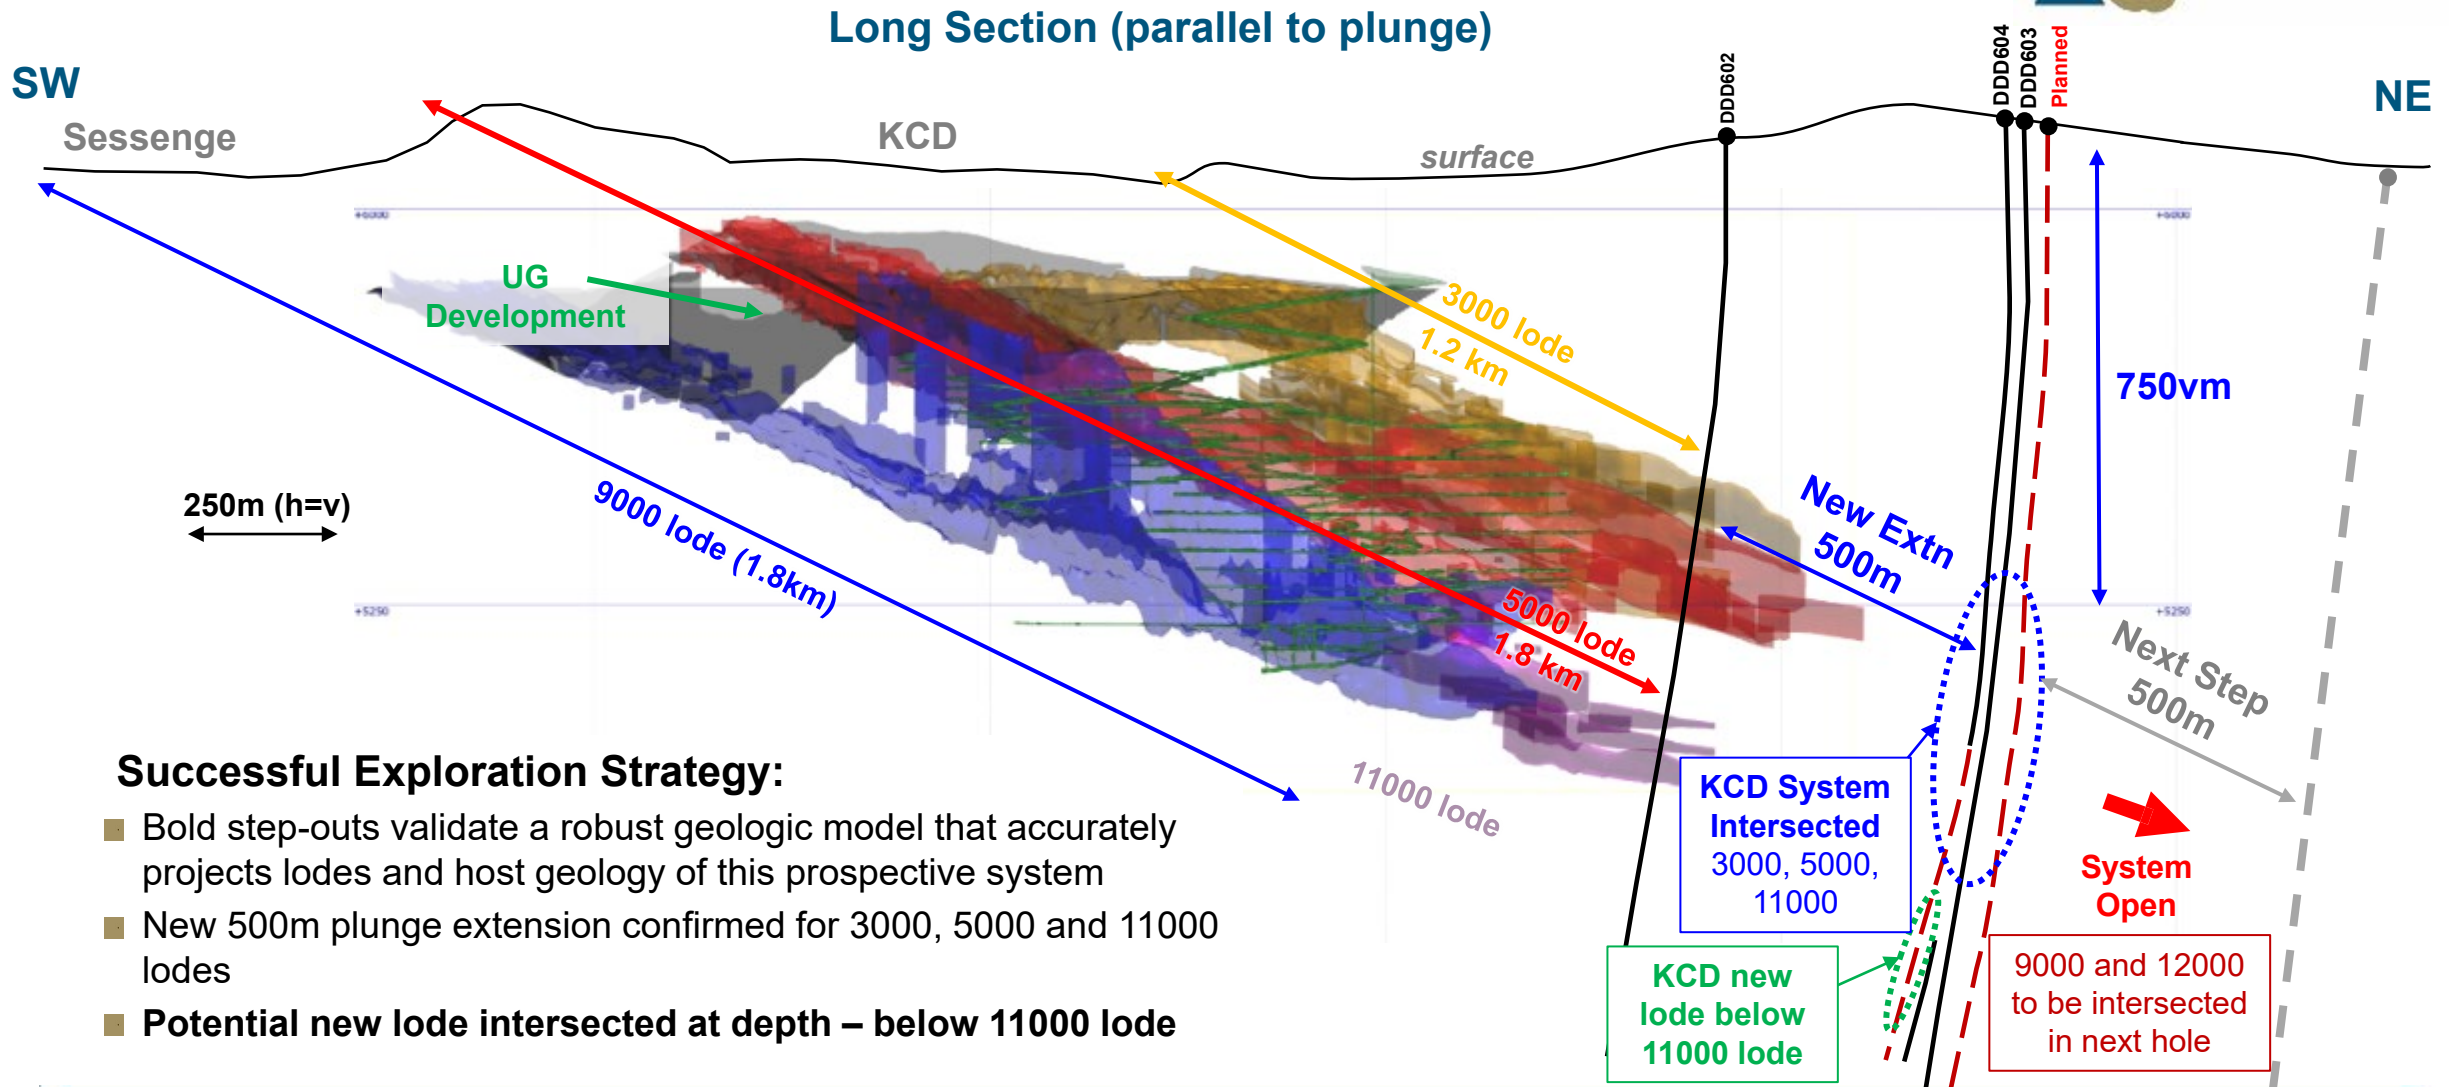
Long Section (parallel to plunge)

SW

NE

Sessenge

KCD

surface

DDD602

DDD604

DDD603

Planned

UG Development

3000 lode 1.2 km

750vm

New Extn 500m

250m (h=v)

9000 lode (1.8km)

5000 lode 1.8 km

Next Step 500m

11000 lode

KCD System Intersected 3000, 5000, 11000

System Open

KCD new lode below 11000 lode

9000 and 12000 to be intersected in next hole

Successful Exploration Strategy:

Bold step-outs validate a robust geologic model that accurately projects lodes and host geology of this prospective system

New 500m plunge extension confirmed for 3000, 5000 and 11000 lodes

Potential new lode intersected at depth – below 11000 lode